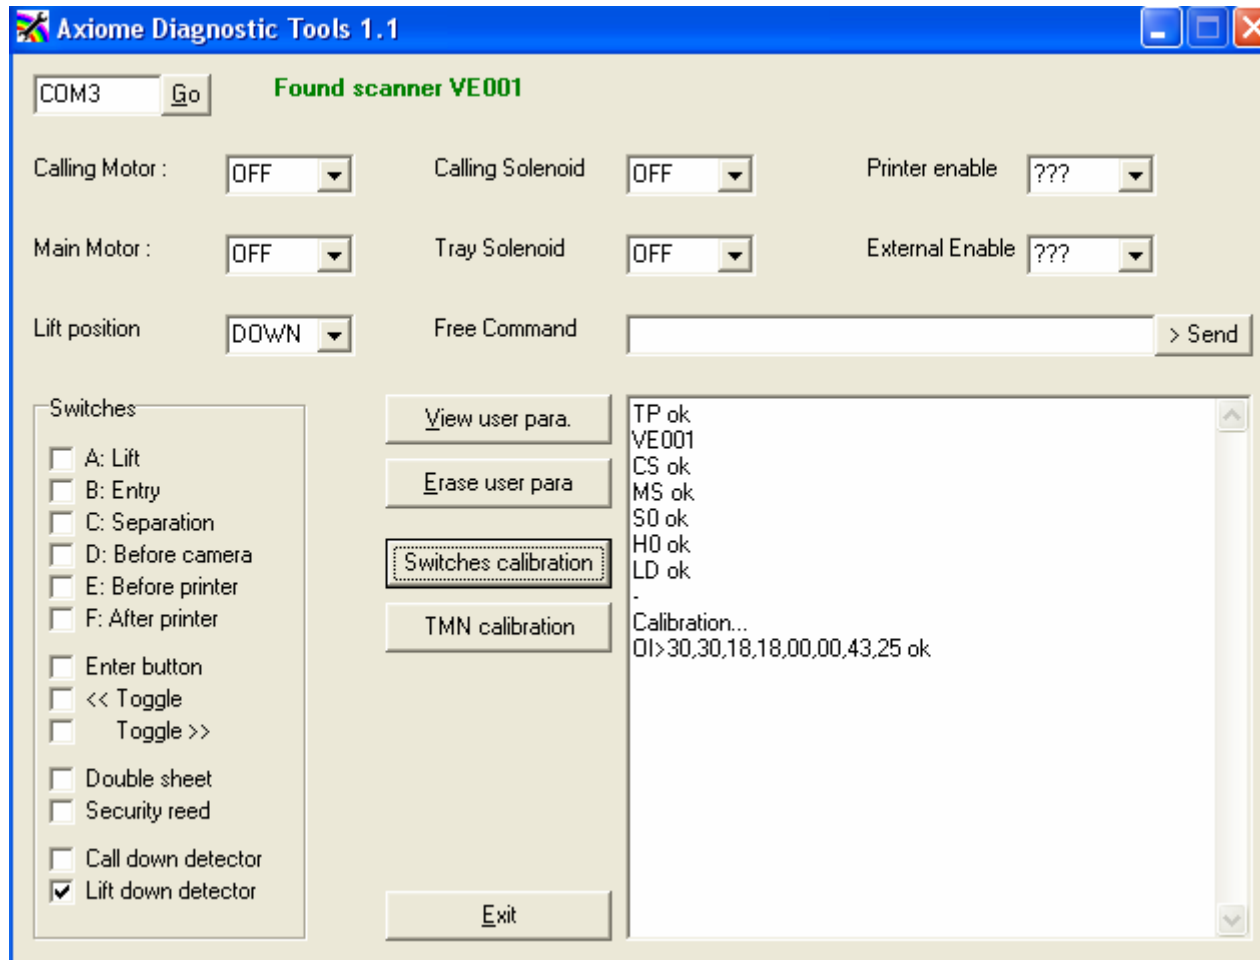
Axiome Diagnostic Tools 1.1

COM3 Go

Found scanner VE001

Calling Motor : OFF

Calling Solenoid OFF

Printer enable ???

Main Motor : OFF

Tray Solenoid OFF

External Enable ???

Lift position DOWN

Free Command

> Send

Switches

A: Lift
B: Entry
C: Separation
D: Before camera
E: Before printer
F: After printer

Enter button
<< Toggle
Toggle >>

Double sheet
Security reed

Call down detector
Lift down detector

View user para.

Erase user para

Switches calibration

TMN calibration

Exit

TP ok
VE001
CS ok
MS ok
S0 ok
H0 ok
LD ok
-
Calibration...
OI>30,30,18,18,00,00,43,25 ok